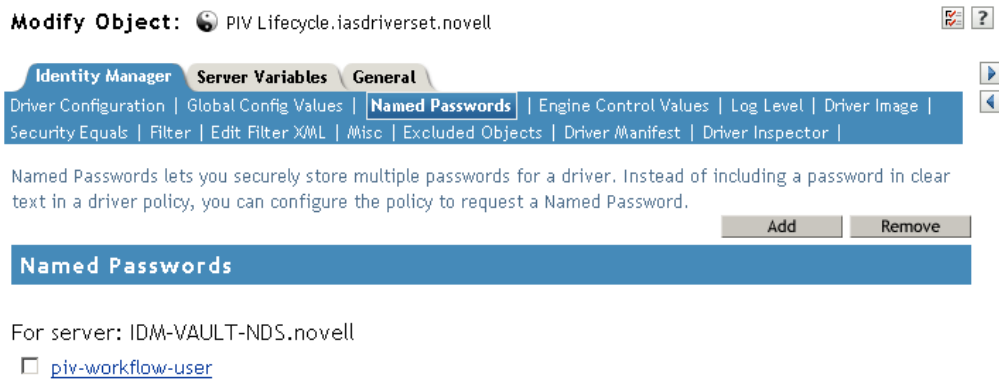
Modify Object: PIV Lifecycle.iasdriverset.novell

?

Identity Manager | Server Variables | General

Driver Configuration | Global Config Values | Named Passwords | Engine Control Values | Log Level | Driver Image | Security Equals | Filter | Edit Filter XML | Misc | Excluded Objects | Driver Manifest | Driver Inspector |

Named Passwords lets you securely store multiple passwords for a driver. Instead of including a password in clear text in a driver policy, you can configure the policy to request a Named Password.

Add Remove

Named Passwords

For server: IDM-VAULT-NDS.novell

piv-workflow-user